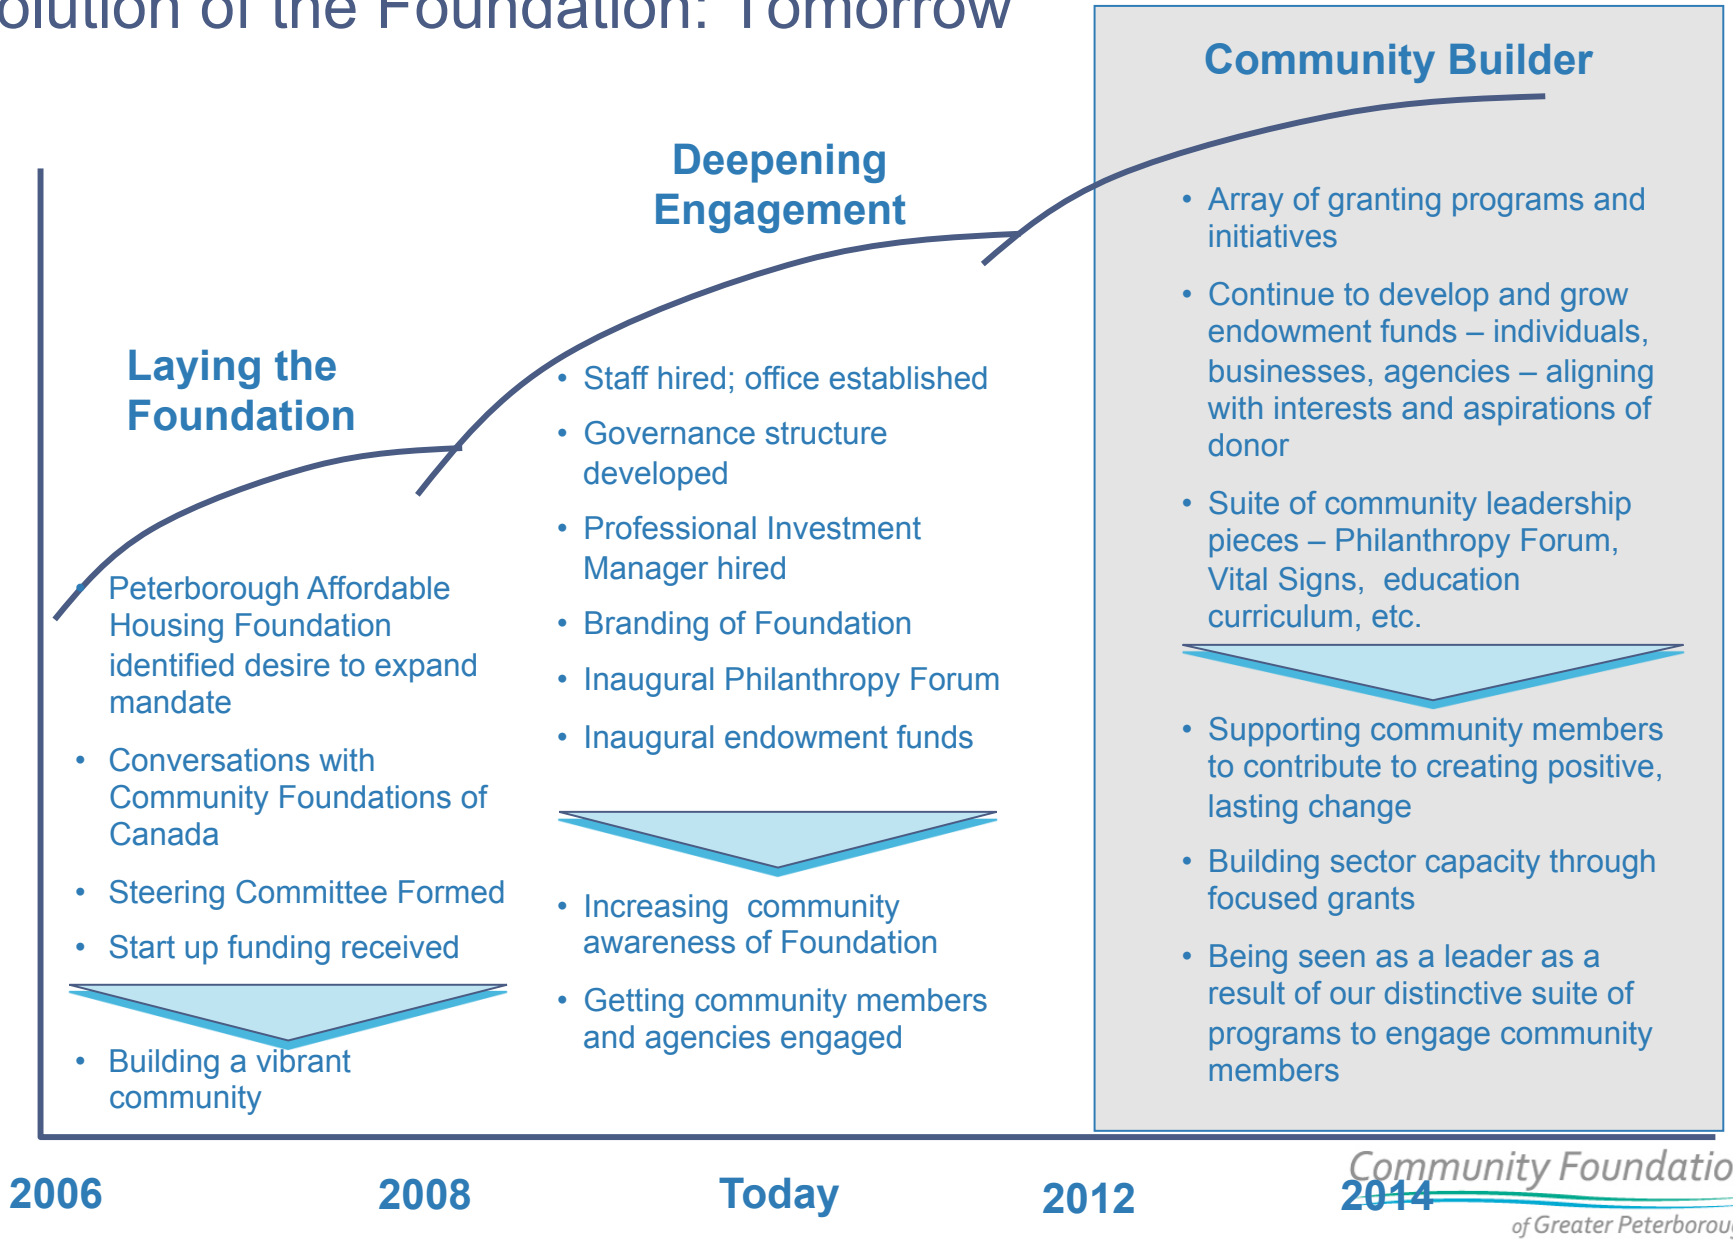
olution of the Foundation: Tomorrow

Laying the Foundation

- Peterborough Affordable Housing Foundation identified desire to expand mandate
- Conversations with Community Foundations of Canada
- Steering Committee Formed
- Start up funding received

- Building a vibrant community

Deepening Engagement

- Staff hired; office established
- Governance structure developed
- Professional Investment Manager hired
- Branding of Foundation
- Inaugural Philanthropy Forum
- Inaugural endowment funds

- Increasing community awareness of Foundation
- Getting community members and agencies engaged

Community Builder

- Array of granting programs and initiatives
- Continue to develop and grow endowment funds – individuals, businesses, agencies – aligning with interests and aspirations of donor
- Suite of community leadership pieces – Philanthropy Forum, Vital Signs, education curriculum, etc.

- Supporting community members to contribute to creating positive, lasting change
- Building sector capacity through focused grants
- Being seen as a leader as a result of our distinctive suite of programs to engage community members

2006 2008 Today 2012 2014

Community Foundatio
of Greater Peterborou